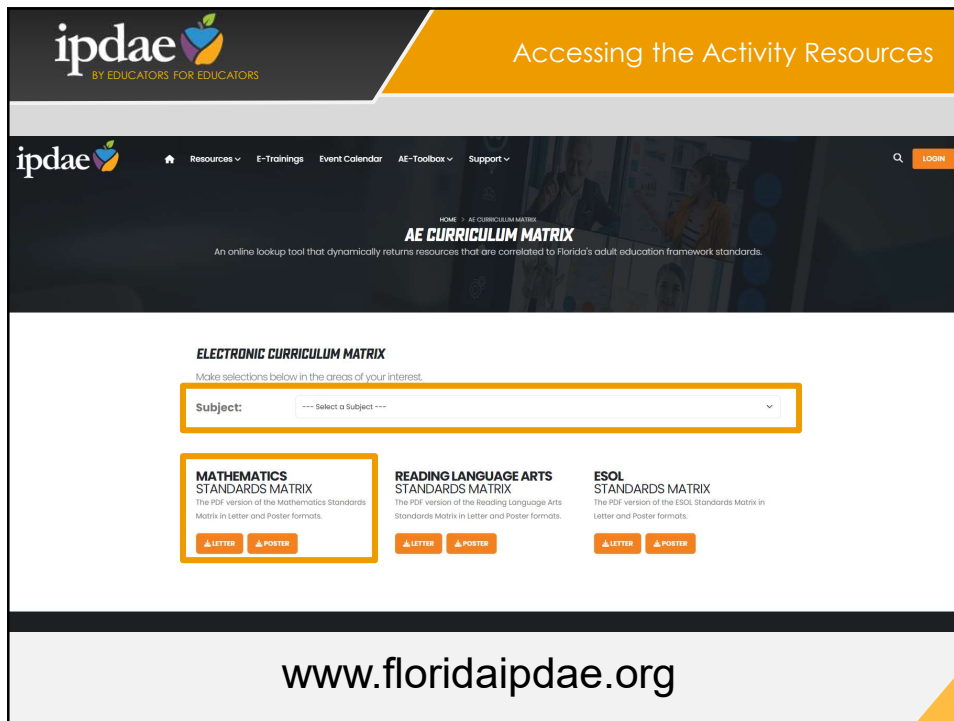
ipdae
BY EDUCATORS FOR EDUCATORS

Accessing the Activity Resources

ipdae

Resources E-Trainings Event Calendar AE-Toolbox Support

LOGIN

HOME > AE CURRICULUM MATRIX

AE CURRICULUM MATRIX

An online lookup tool that dynamically returns resources that are correlated to Florida's adult education framework standards.

ELECTRONIC CURRICULUM MATRIX

Make selections below in the areas of your interest.

Subject: --- Select a Subject ---

MATHEMATICS
STANDARDS MATRIX
The PDF version of the Mathematics Standards Matrix in Letter and Poster formats.

LETTER POSTER

READING LANGUAGE ARTS
STANDARDS MATRIX
The PDF version of the Reading Language Arts Standards Matrix in Letter and Poster formats.

LETTER POSTER

ESOL
STANDARDS MATRIX
The PDF version of the ESOL Standards Matrix in Letter and Poster formats.

LETTER POSTER

www.floridaipdae.org